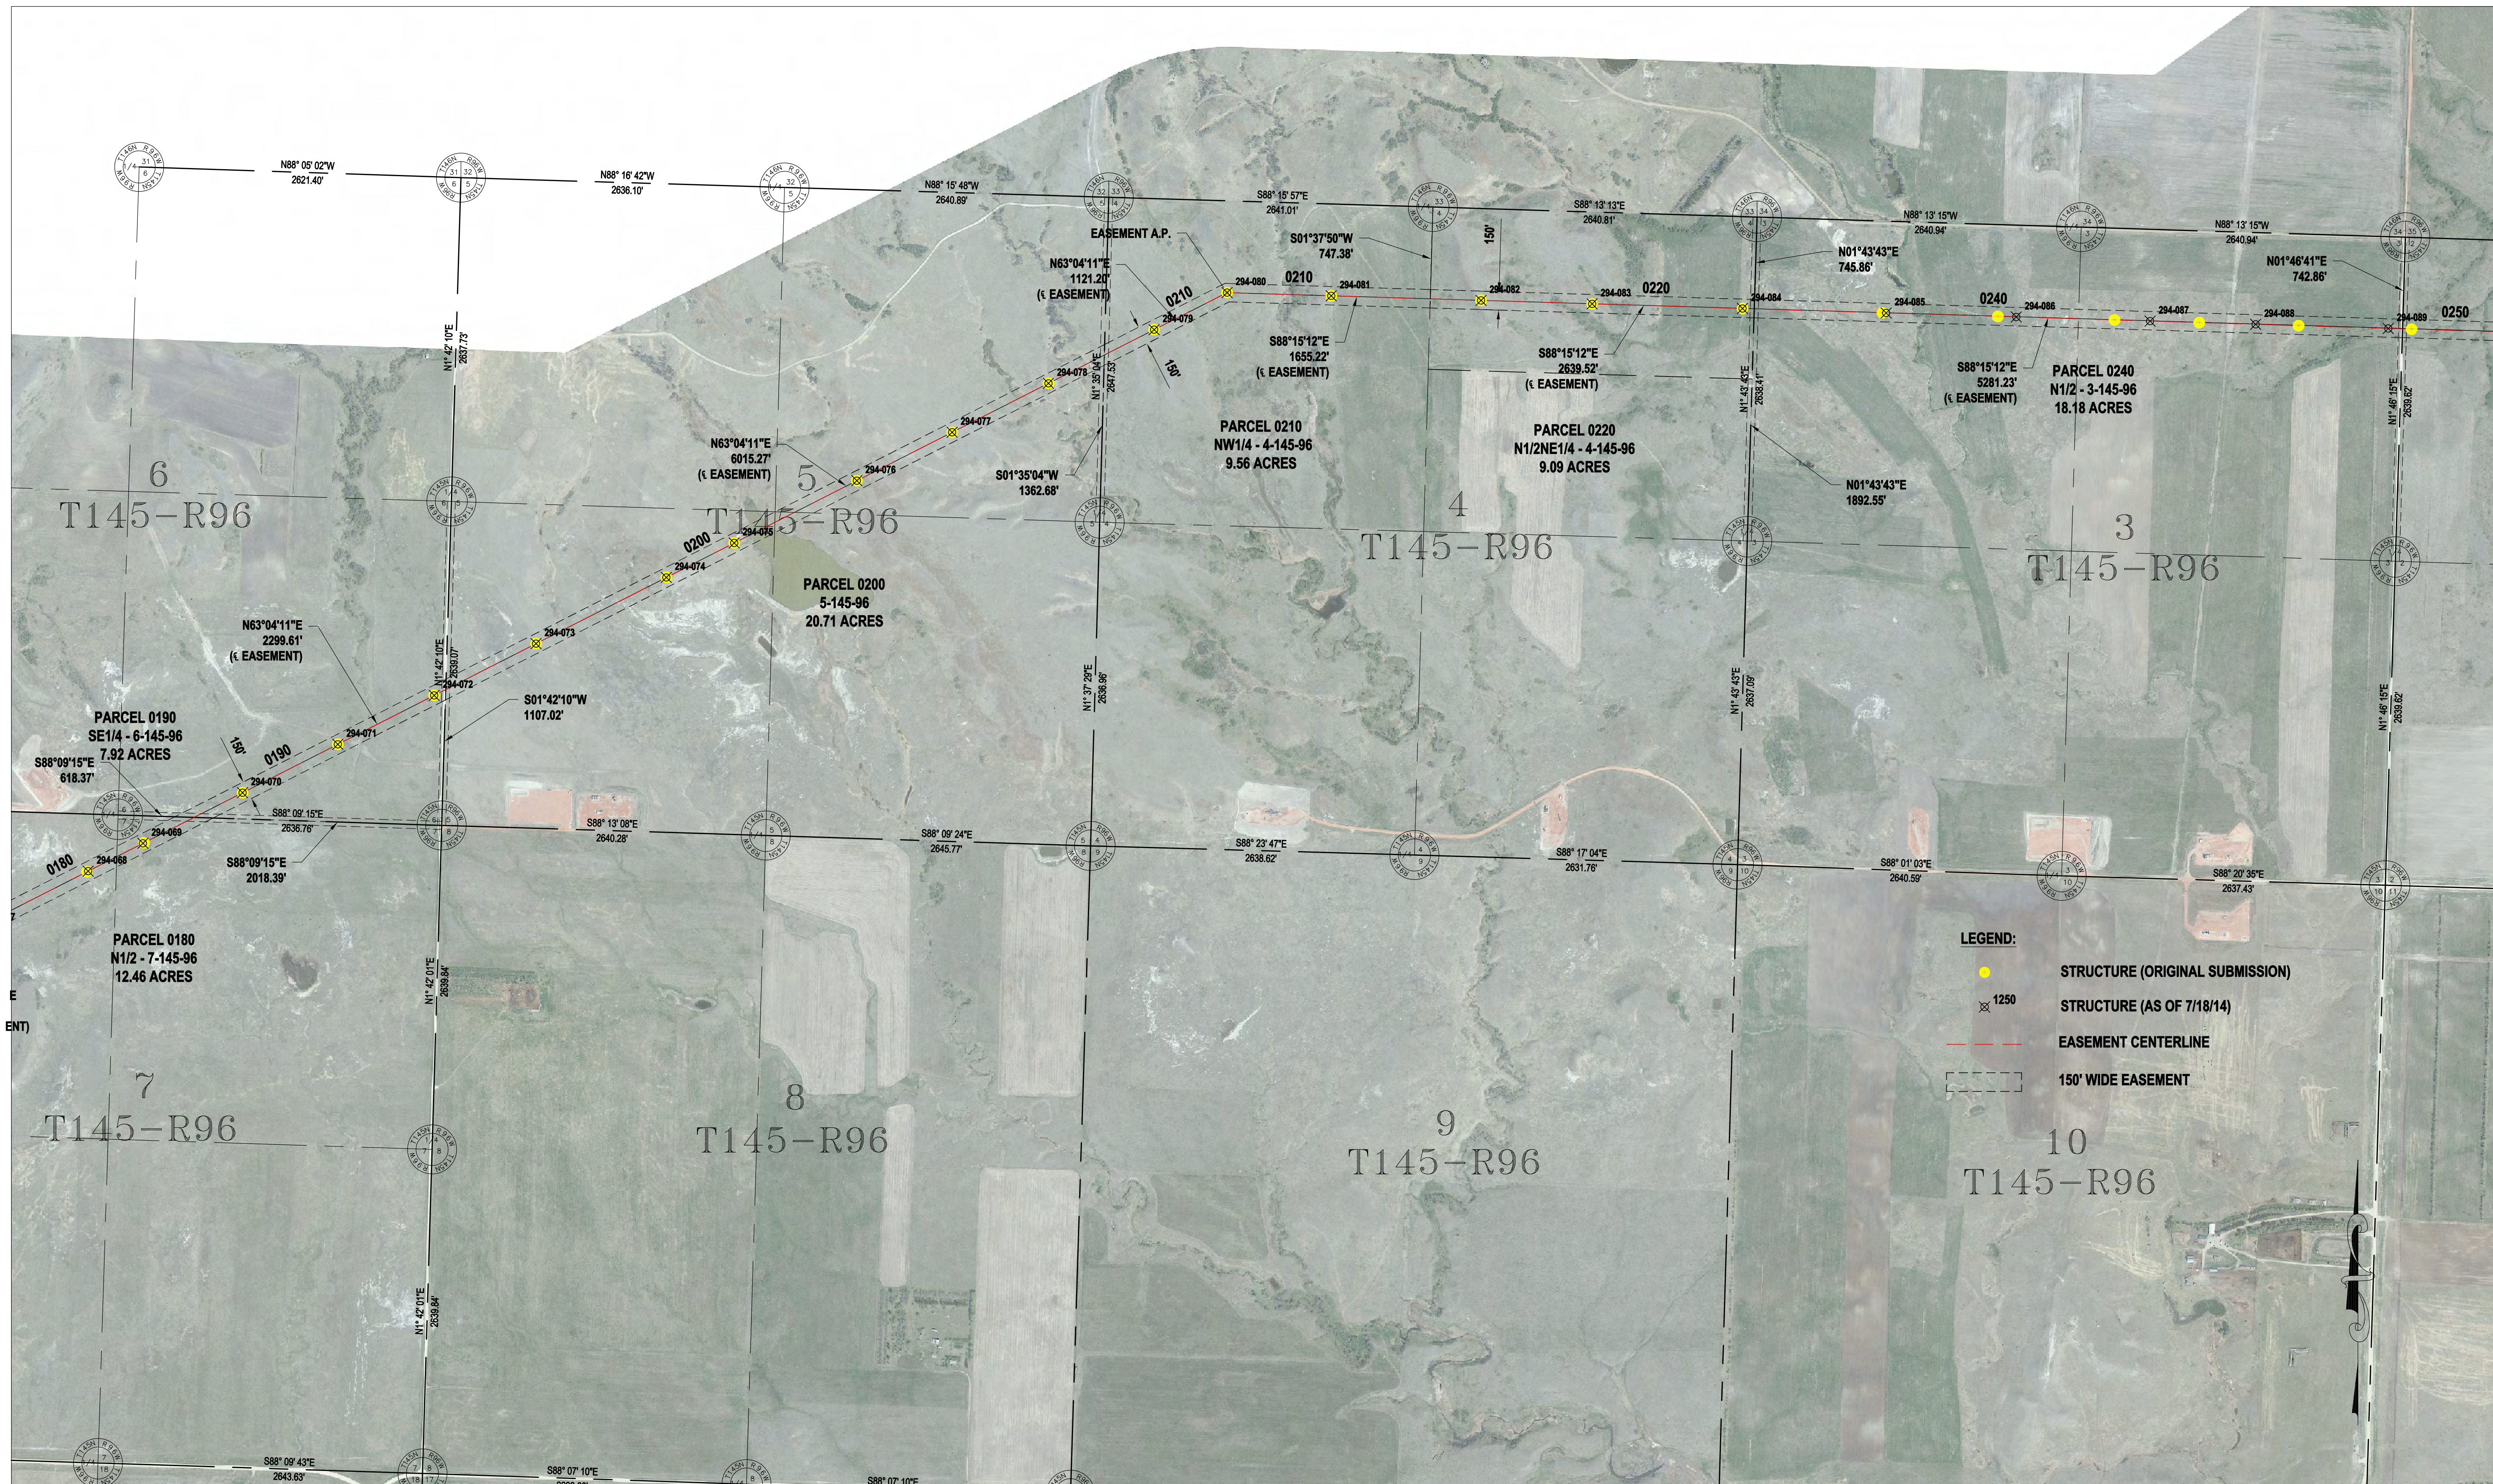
N88° 06' 02"W
2621.40'

N88° 16' 42"W
2636.10'

N88° 15' 48"W
2640.89'

S88° 15' 57"E
2641.01'

S88° 13' 13"E
2640.81'

N88° 13' 15"W
2640.94'

N88° 13' 15"W
2640.94'

EASEMENT A.P.

S01°37'50"W
747.38'

150'

N01°43'43"E
745.86'

N01°46'41"E
742.86'

N63°04'11"E
1121.20'
(℄ EASEMENT)

0210

294-080

0210

294-081

294-082

294-083

0220

294-084

294-085

0240

294-086

294-087

294-088

294-089

0250

294-079

150'

S88°15'12"E
1655.22'
(℄ EASEMENT)

S88°15'12"E
2639.52'
(℄ EASEMENT)

S88°15'12"E
5281.23'
(℄ EASEMENT)

PARCEL 0240
N1/2 - 3-145-96
18.18 ACRES

294-078

294-077

PARCEL 0210
NW1/4 - 4-145-96
9.56 ACRES

PARCEL 0220
N1/2NE1/4 - 4-145-96
9.09 ACRES

N63°04'11"E
6015.27'
(℄ EASEMENT)

294-076

S01°35'04"W
1362.68'

N01°43'43"E
1892.55'

6
T145-R96

5
T145-R96

4
T145-R96

3
T145-R96

0200

294-075

294-074

PARCEL 0200
5-145-96
20.71 ACRES

N63°04'11"E
2299.61'
(℄ EASEMENT)

294-073

294-072

S01°42'10"W
1107.02'

PARCEL 0190
SE1/4 - 6-145-96
7.92 ACRES

294-071

150'

0190

S88°09'15"E
618.37'

294-070

S88° 09' 15"E
2636.76'

294-069

0180

294-068

S88°09'15"E
2018.39'

S88° 13' 08"E
2640.28'

S88° 09' 24"E
2645.77'

S88° 23' 47"E
2638.62'

S88° 17' 04"E
2631.76'

S88° 01' 03"E
2640.59'

S88° 20' 35"E
2637.43'

PARCEL 0180
N1/2 - 7-145-96
12.46 ACRES

E

ENT)

LEGEND:

STRUCTURE (ORIGINAL SUBMISSION)

1250
STRUCTURE (AS OF 7/18/14)

EASEMENT CENTERLINE

150' WIDE EASEMENT

7
T145-R96

8
T145-R96

9
T145-R96

10
T145-R96

S88° 09' 43"E
2643.63'

S88° 07' 10"E

S88° 07' 10"E